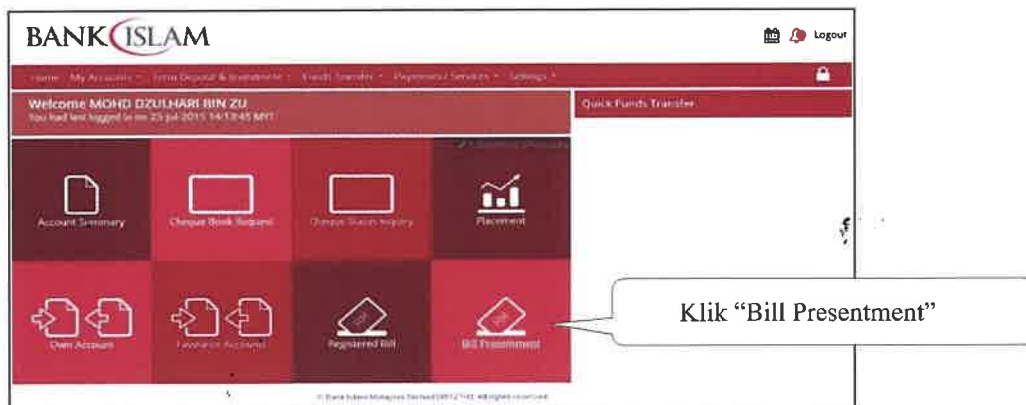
BANK ISLAM

Logout

Home My Accounts Term Deposit & Investment Funds Transfer Payment Services Settings

Welcome MOHD DZULHARI BIN ZU
You had last logged in on 25-Jul-2015 14:13:45 MYT

Quick Funds Transfer

Account Summary

Cheque Book Request

Cheque Status Inquiry

Placement

Own Account

Favourite Account

Registered Bill

Bill Presentment

Klik “Bill Presentment”

© Bank Islam Malaysia Berhad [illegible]. All rights reserved.